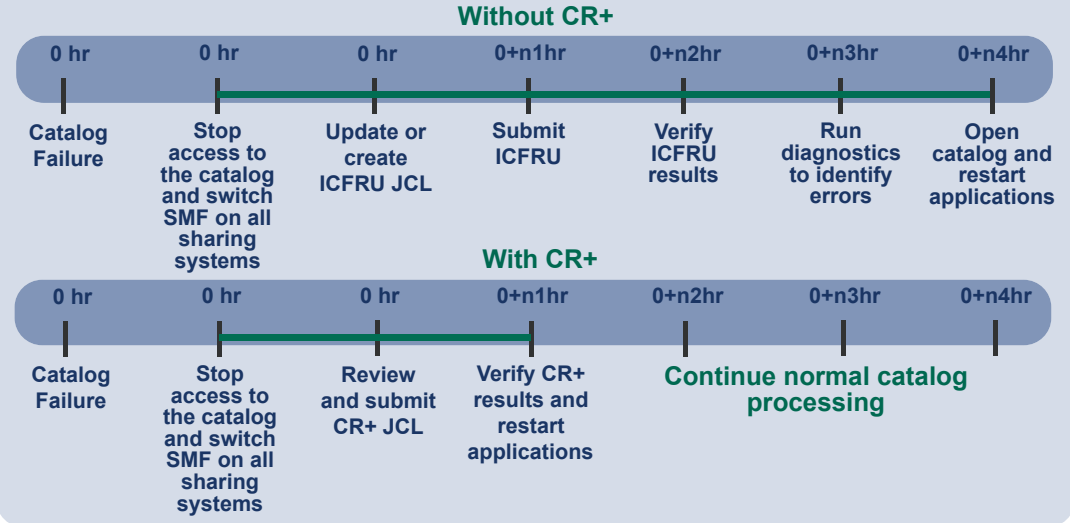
Without CR+

0 hr
0 hr
0 hr
0+n1hr
0+n2hr
0+n3hr
0+n4hr

Catalog Failure

Stop access to the catalog and switch SMF on all sharing systems

Update or create ICFRU JCL

Submit ICFRU

Verify ICFRU results

Run diagnostics to identify errors

Open catalog and restart applications

With CR+

0 hr
0 hr
0 hr
0+n1hr
0+n2hr
0+n3hr
0+n4hr

Catalog Failure

Stop access to the catalog and switch SMF on all sharing systems

Review and submit CR+ JCL

Verify CR+ results and restart applications

Continue normal catalog processing